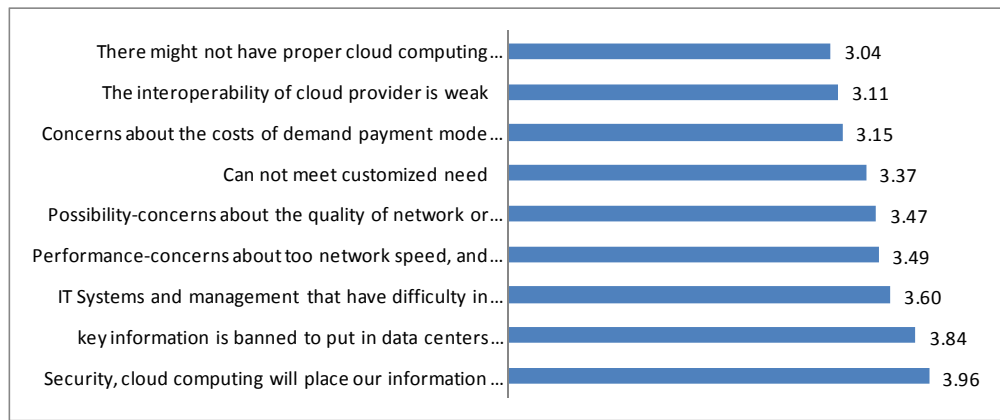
There might not have proper cloud computing… 3.04
The interoperability of cloud provider is weak 3.11
Concerns about the costs of demand payment mode… 3.15
Can not meet customized need 3.37
Possibility-concerns about the quality of network or… 3.47
Performance-concerns about too network speed, and… 3.49
IT Systems and management that have difficulty in… 3.60
key information is banned to put in data centers… 3.84
Security, cloud computing will place our information … 3.96